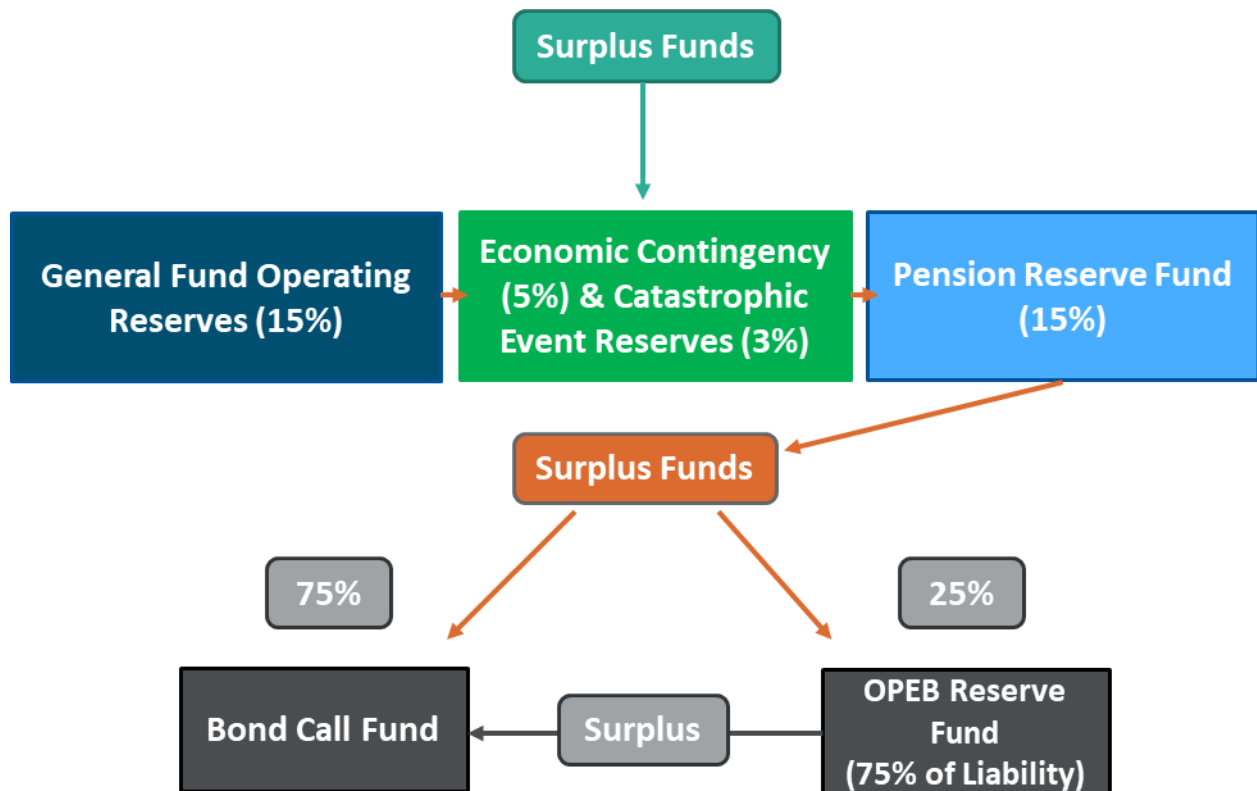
Surplus Funds

General Fund Operating Reserves (15%)

Economic Contingency (5%) & Catastrophic Event Reserves (3%)

Pension Reserve Fund (15%)

Surplus Funds

75%

25%

Bond Call Fund

Surplus

OPEB Reserve Fund (75% of Liability)